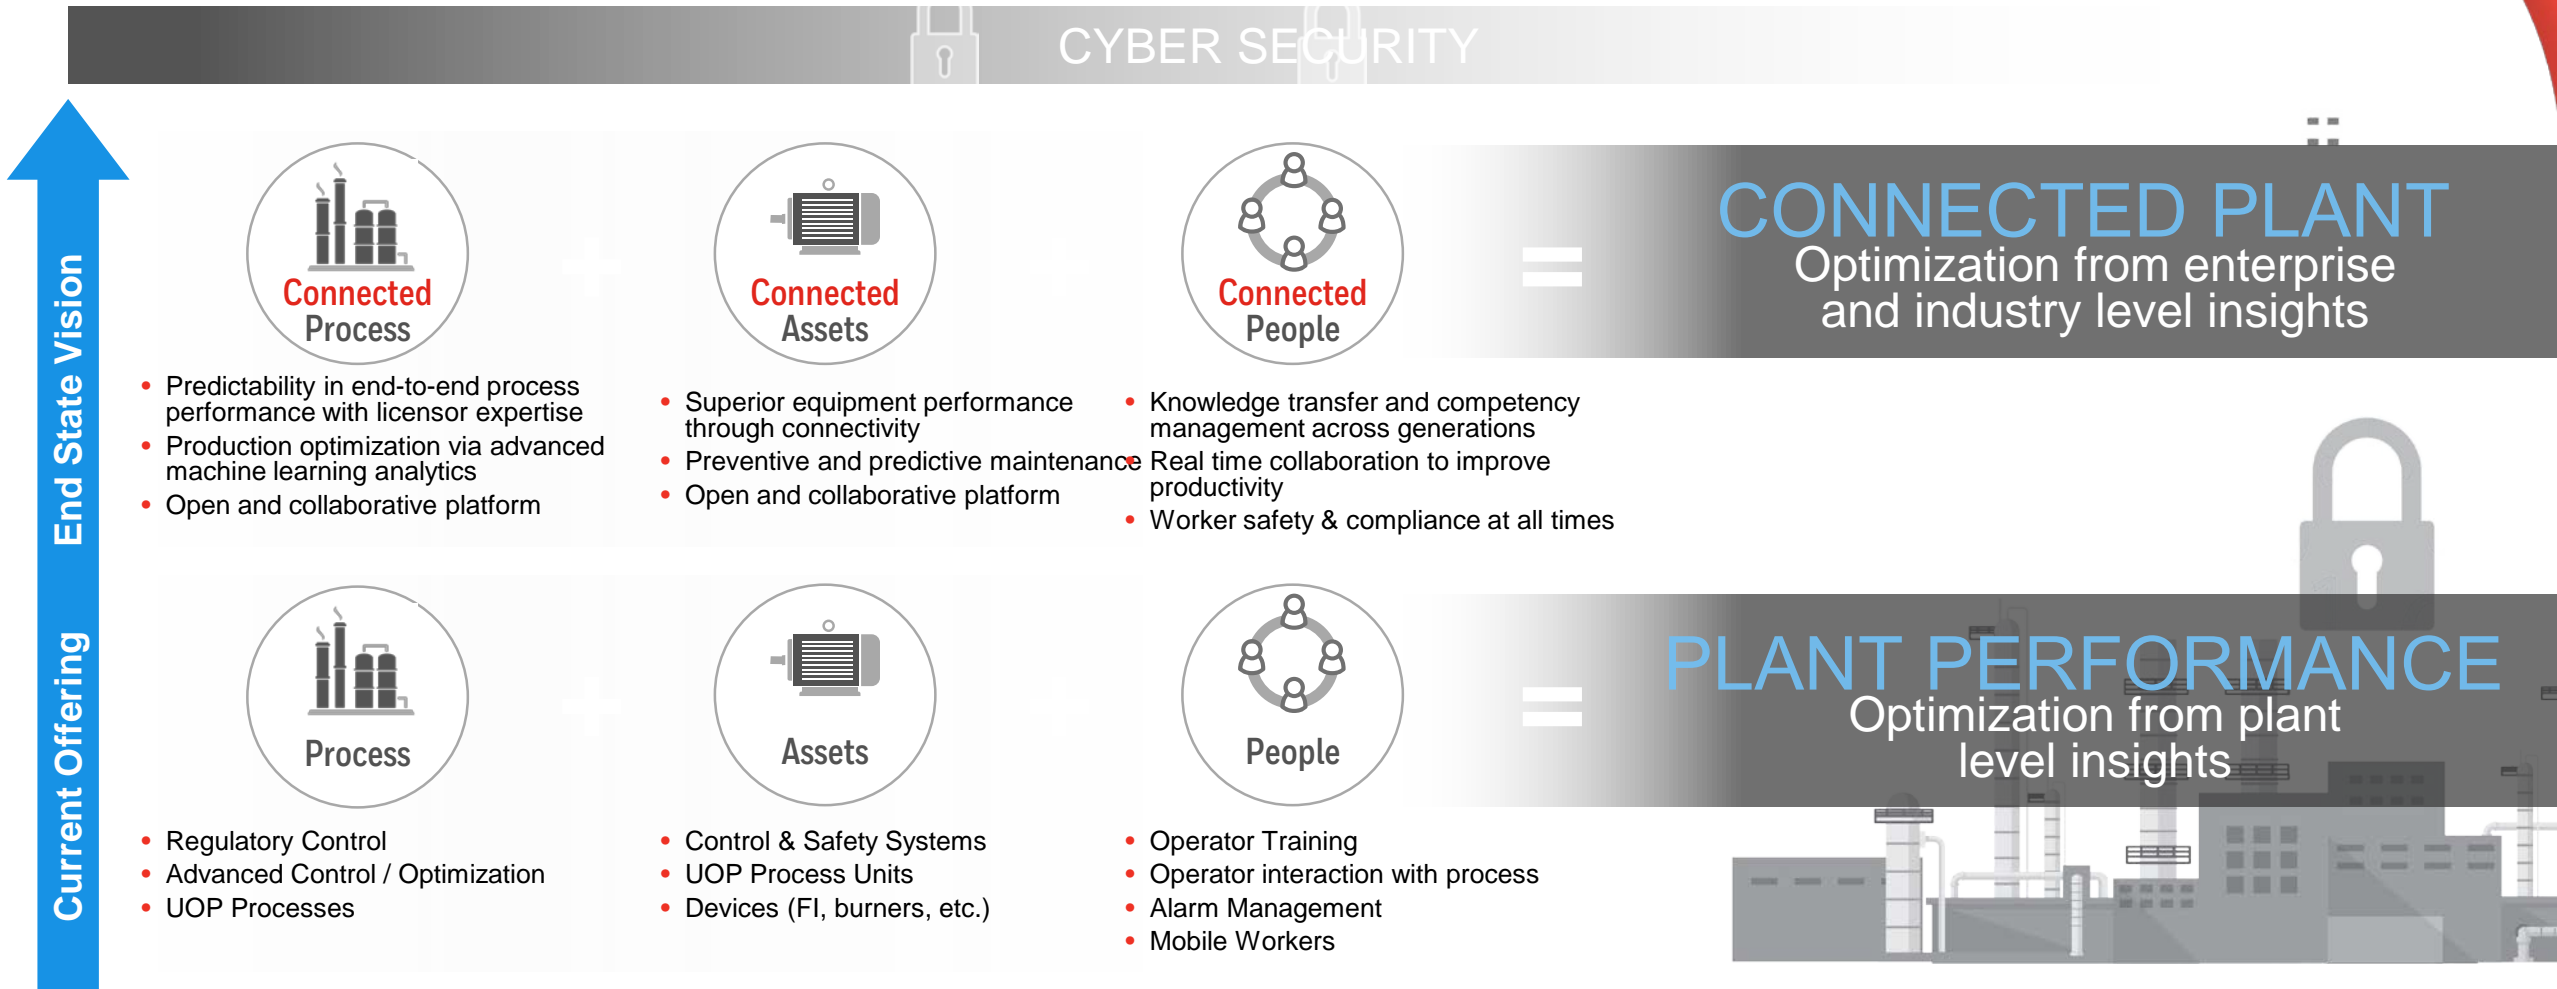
CYBER SECURITY

End State Vision

Connected Process

Connected Assets

Connected People

CONNECTED PLANT
Optimization from enterprise and industry level insights

- Predictability in end-to-end process performance with licensor expertise
- Production optimization via advanced machine learning analytics
- Open and collaborative platform

- Superior equipment performance through connectivity
- Preventive and predictive maintenance
- Open and collaborative platform

- Knowledge transfer and competency management across generations
- Real time collaboration to improve productivity
- Worker safety & compliance at all times

Current Offering

Process

Assets

People

PLANT PERFORMANCE
Optimization from plant level insights

- Regulatory Control
- Advanced Control / Optimization
- UOP Processes

- Control & Safety Systems
- UOP Process Units
- Devices (FI, burners, etc.)

- Operator Training
- Operator interaction with process
- Alarm Management
- Mobile Workers